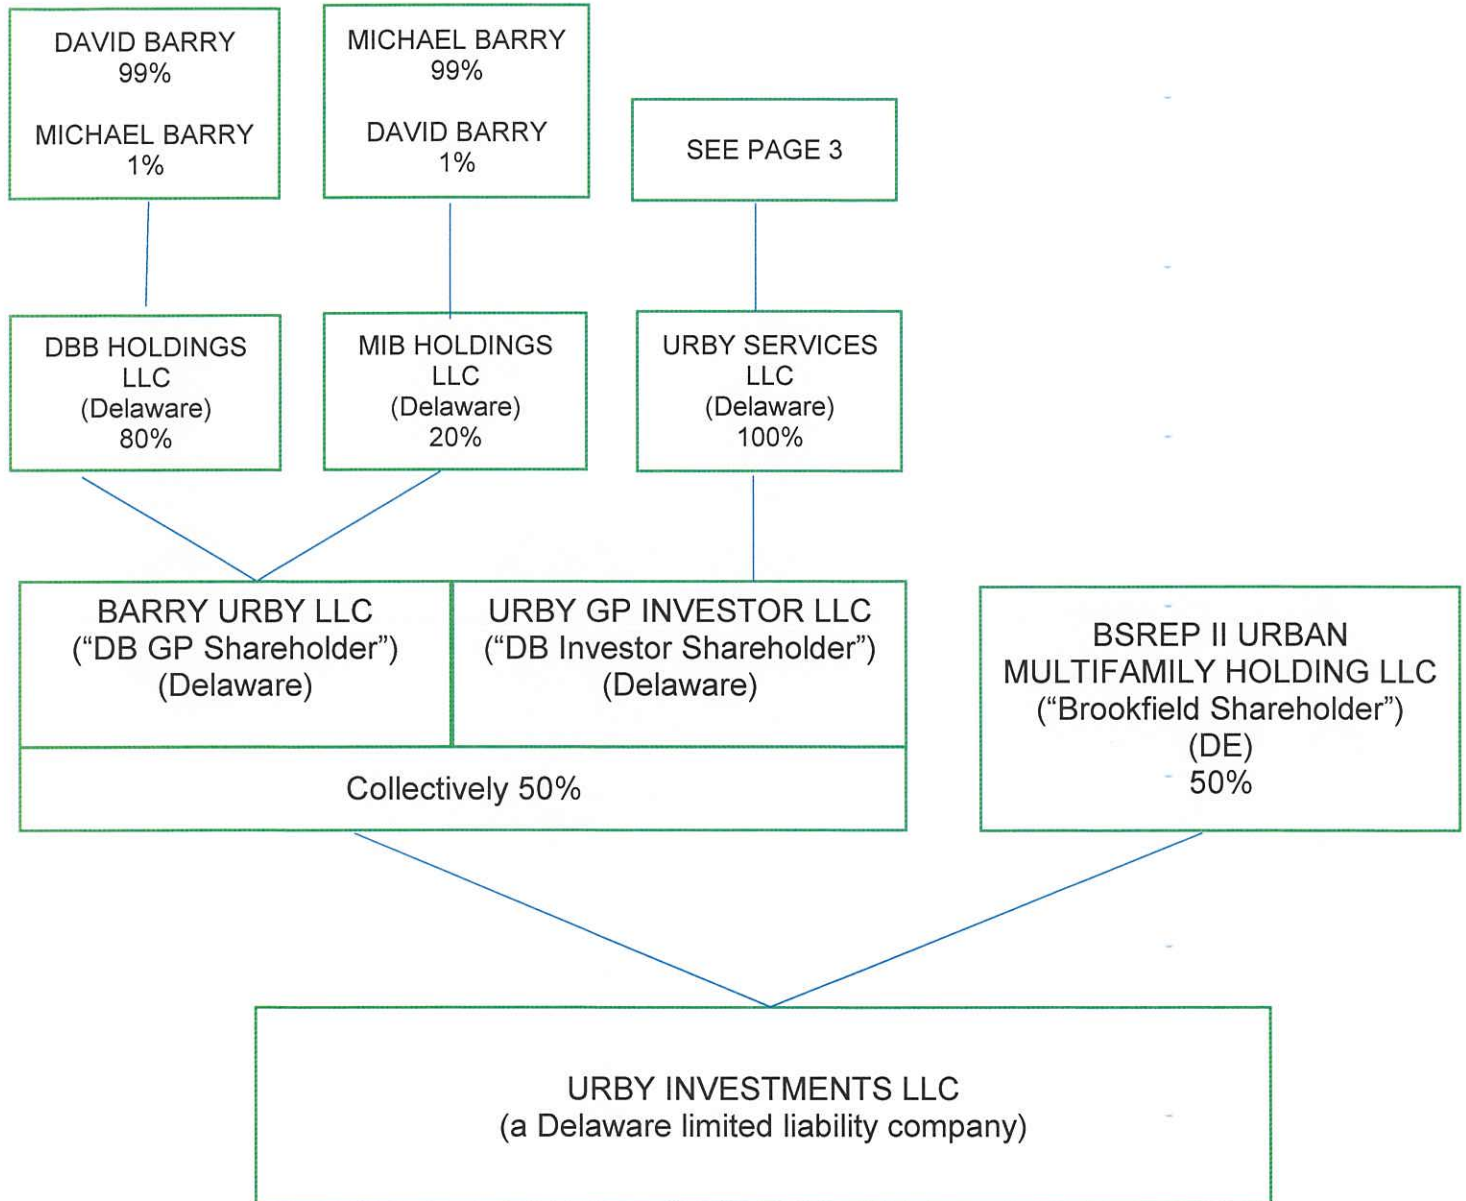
DAVID BARRY
99%

MICHAEL BARRY
1%

MICHAEL BARRY
99%

DAVID BARRY
1%

SEE PAGE 3

DBB HOLDINGS LLC
(Delaware)
80%

MIB HOLDINGS LLC
(Delaware)
20%

URBY SERVICES LLC
(Delaware)
100%

BARRY URBY LLC
("DB GP Shareholder")
(Delaware)

URBY GP INVESTOR LLC
("DB Investor Shareholder")
(Delaware)

Collectively 50%

BSREP II URBAN MULTIFAMILY HOLDING LLC
("Brookfield Shareholder")
(DE)
50%

URBY INVESTMENTS LLC
(a Delaware limited liability company)